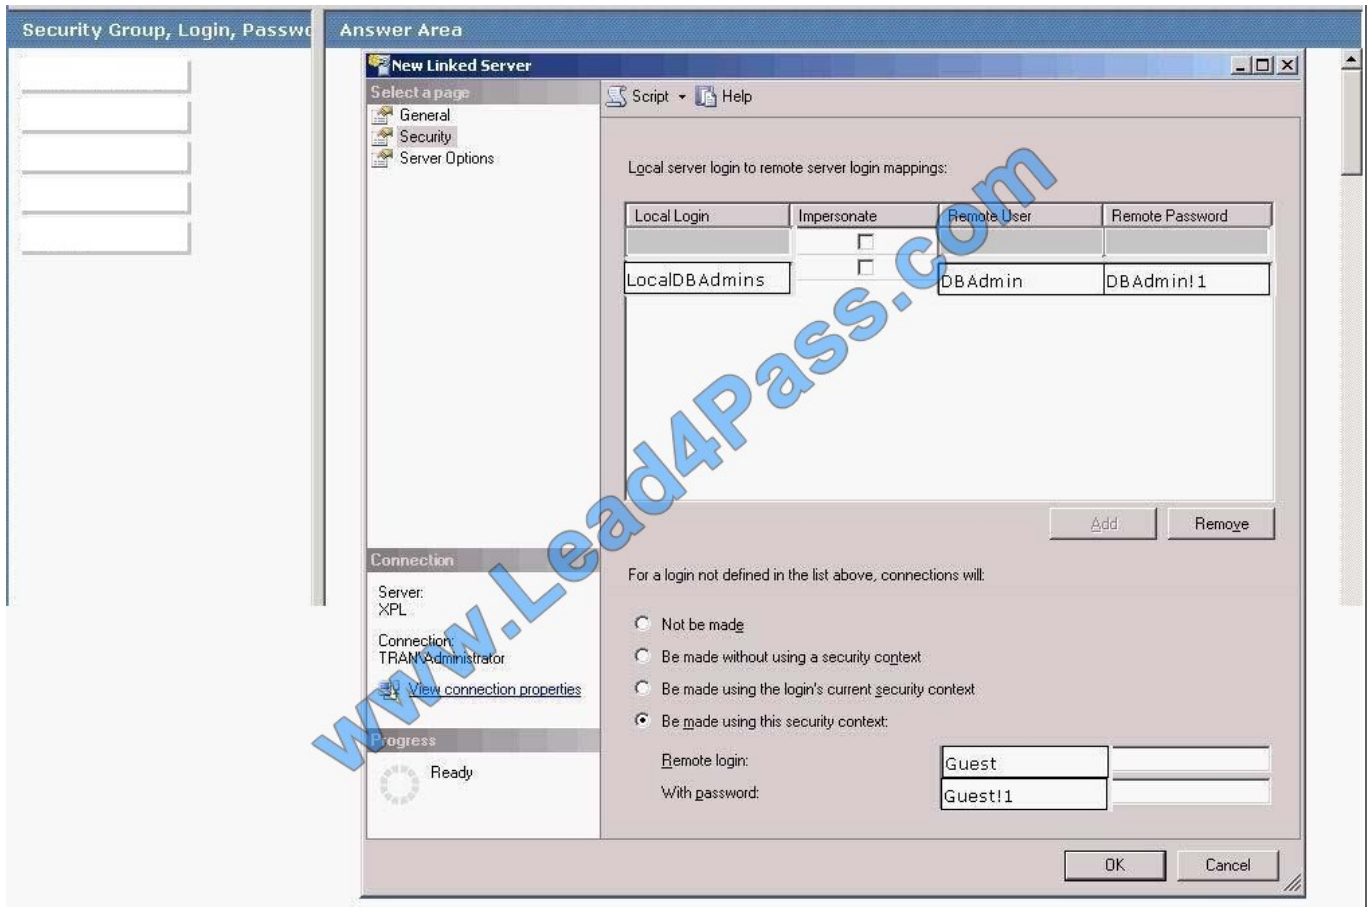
Security Group, Login, Passwo

Answer Area

New Linked Server

Select a page
General
Security
Server Options

Script Help

Local server login to remote server login mappings:

| Local Login | Impersonate | Remote User | Remote Password |
|---|---|---|---|
| | ☐ | | |
| LocalDBAdmins | ☐ | DBAdmin | DBAdmin!1 |

Add Remove

Connection
Server:
XPL
Connection:
TRAN\Administrator
View connection properties

Progress
Ready

For a login not defined in the list above, connections will:

Not be made
Be made without using a security context
Be made using the login's current security context
Be made using this security context:

Remote login: Guest
With password: Guest!1

OK Cancel

www.Lead4Pass.com